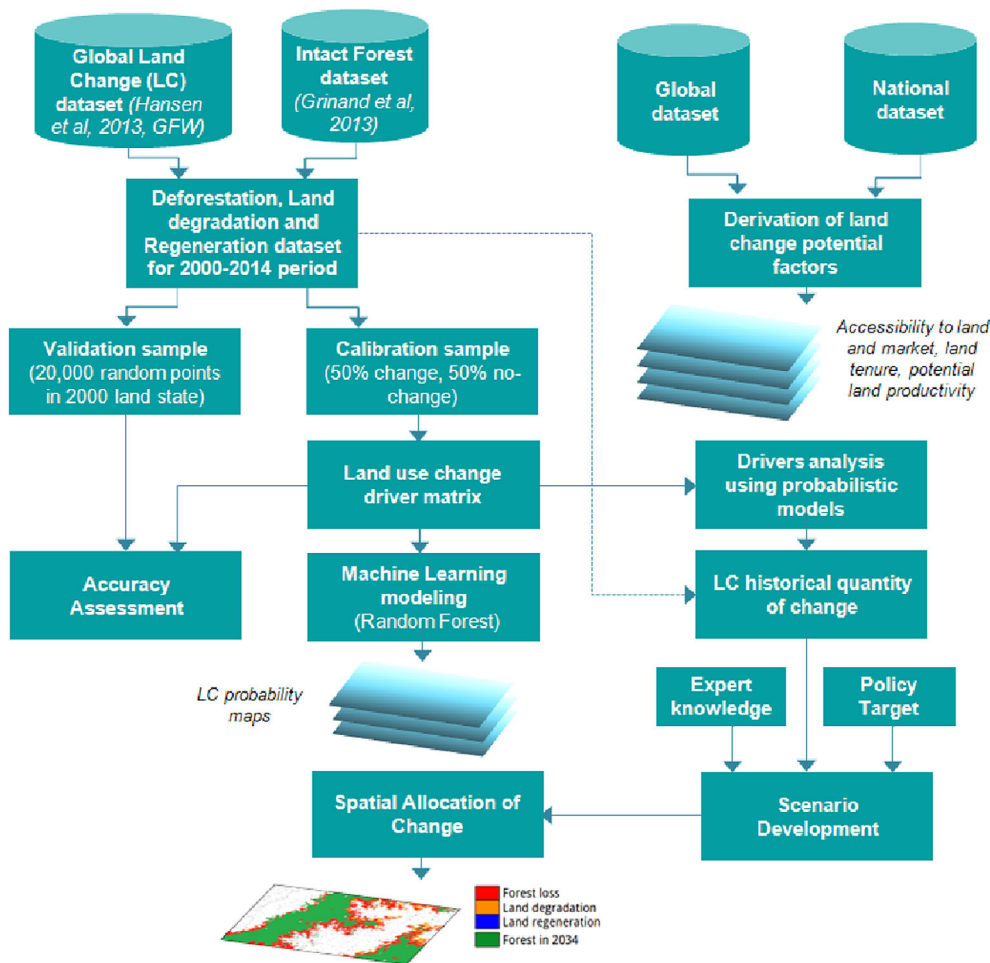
Global Land Change (LC) dataset (Hansen et al, 2013, GFW)

Intact Forest dataset (Grinand et al, 2013)

Global dataset

National dataset

Deforestation, Land degradation and Regeneration dataset for 2000-2014 period

Derivation of land change potential factors

Accessibility to land and market, land tenure, potential land productivity

Validation sample (20,000 random points in 2000 land state)

Calibration sample (50% change, 50% no-change)

Land use change driver matrix

Drivers analysis using probabilistic models

Accuracy Assessment

Machine Learning modeling (Random Forest)

LC historical quantity of change

LC probability maps

Expert knowledge

Policy Target

Spatial Allocation of Change

Scenario Development

Forest loss
Land degradation
Land regeneration
Forest in 2034